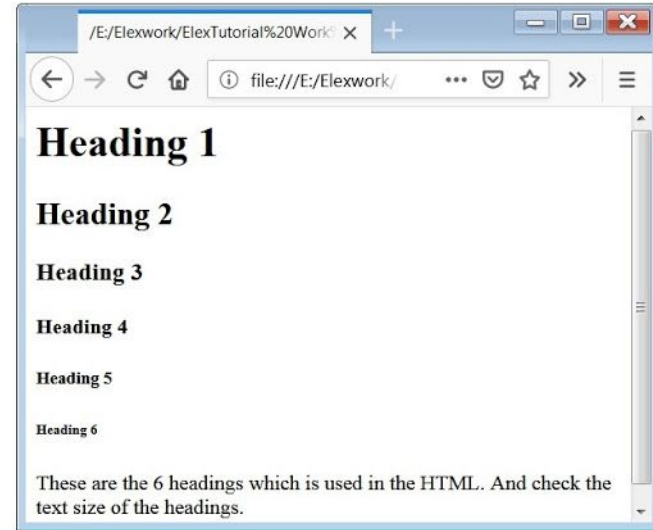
/E:/Elexwork/ElexTutorial%20Work

file:///E:/Elexwork/

# Heading 1

## Heading 2

### Heading 3

#### Heading 4

##### Heading 5

###### Heading 6

These are the 6 headings which is used in the HTML. And check the text size of the headings.